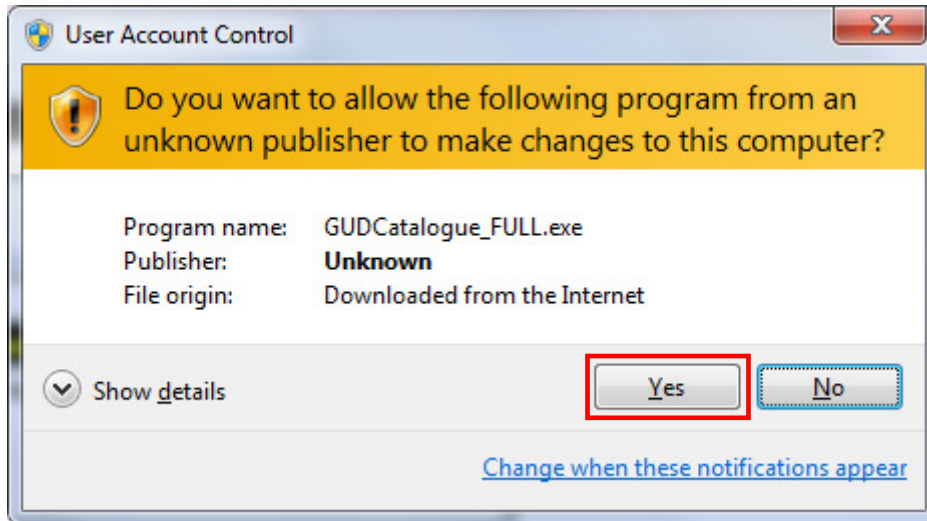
User Account Control

Do you want to allow the following program from an unknown publisher to make changes to this computer?

Program name: GUDCatalogue_FULL.exe
Publisher: **Unknown**
File origin: Downloaded from the Internet

Show details

Yes

No

Change when these notifications appear